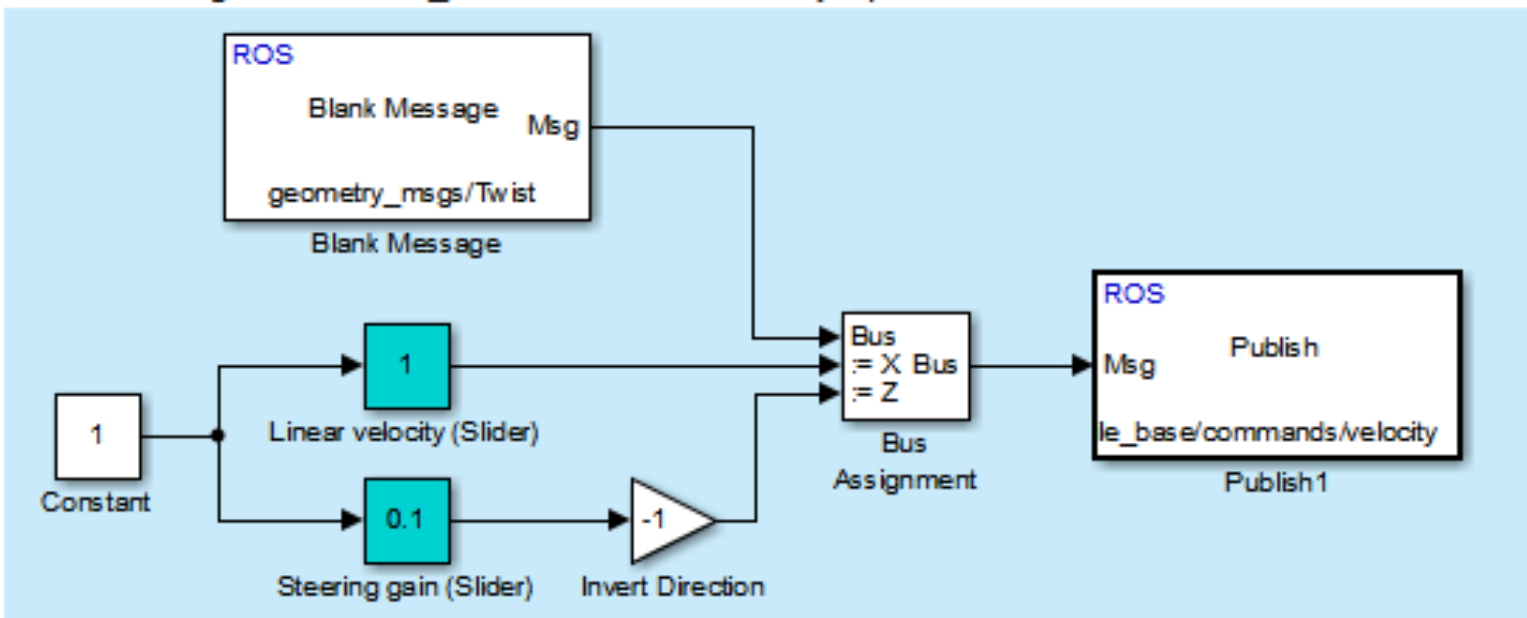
ROS
Blank Message
Msg
geometry_msgs/Twist
Blank Message

1
Constant

1
Linear velocity (Slider)

0.1
Steering gain (Slider)

-1
Invert Direction

Bus
:= X Bus
:= Z
Bus Assignment

ROS
Msg
Publish
le_base/commands/velocity
Publish1